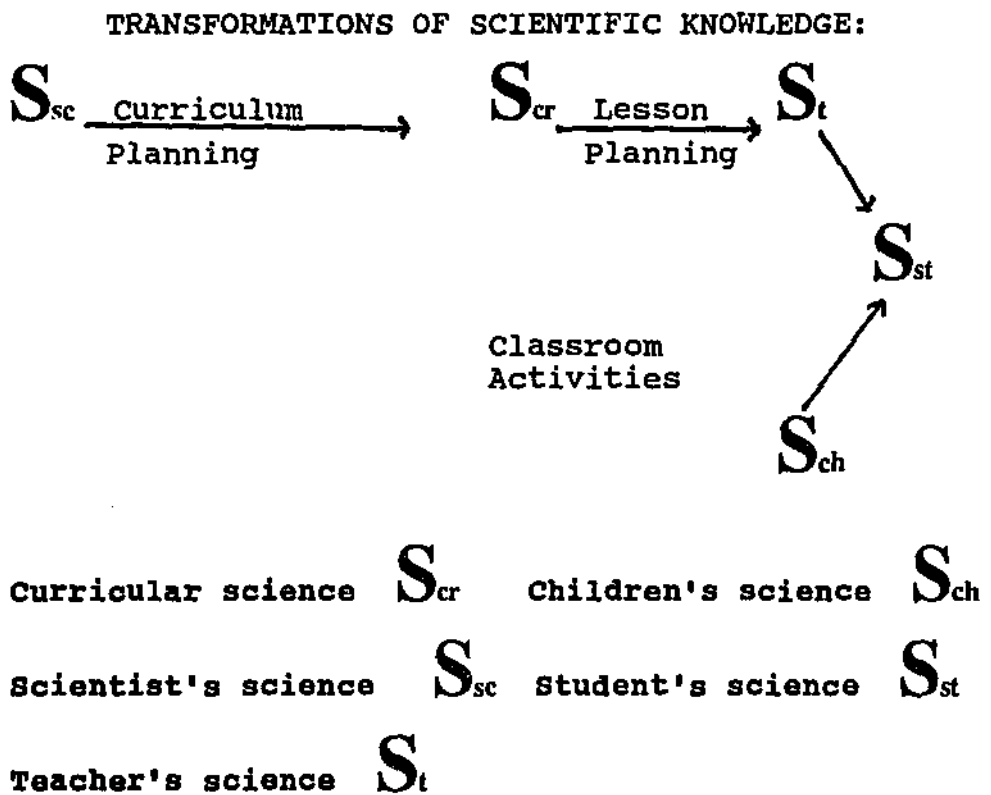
TRANSFORMATIONS OF SCIENTIFIC KNOWLEDGE:

$S_{sc}$ Curriculum Planning $S_{cr}$ Lesson Planning $S_{t}$

$S_{st}$

Classroom Activities

$S_{ch}$

Curricular science $S_{cr}$ Children's science $S_{ch}$

Scientist's science $S_{sc}$ Student's science $S_{st}$

Teacher's science $S_{t}$